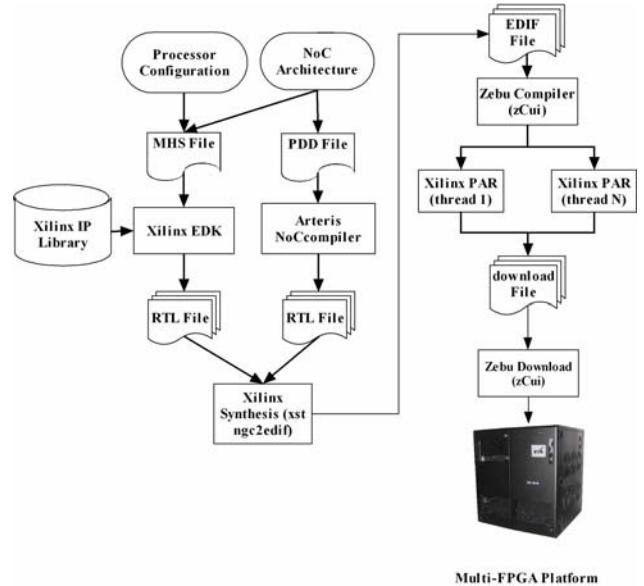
Processor Configuration

NoC Architecture

MHS File

PDD File

Xilinx IP Library

Xilinx EDK

Arteris NoCcompiler

RTL File

RTL File

Xilinx Synthesis (xst ngc2edif)

EDIF File

Zebu Compiler (zCui)

Xilinx PAR (thread 1)

Xilinx PAR (thread N)

download File

Zebu Download (zCui)

Multi-FPGA Platform